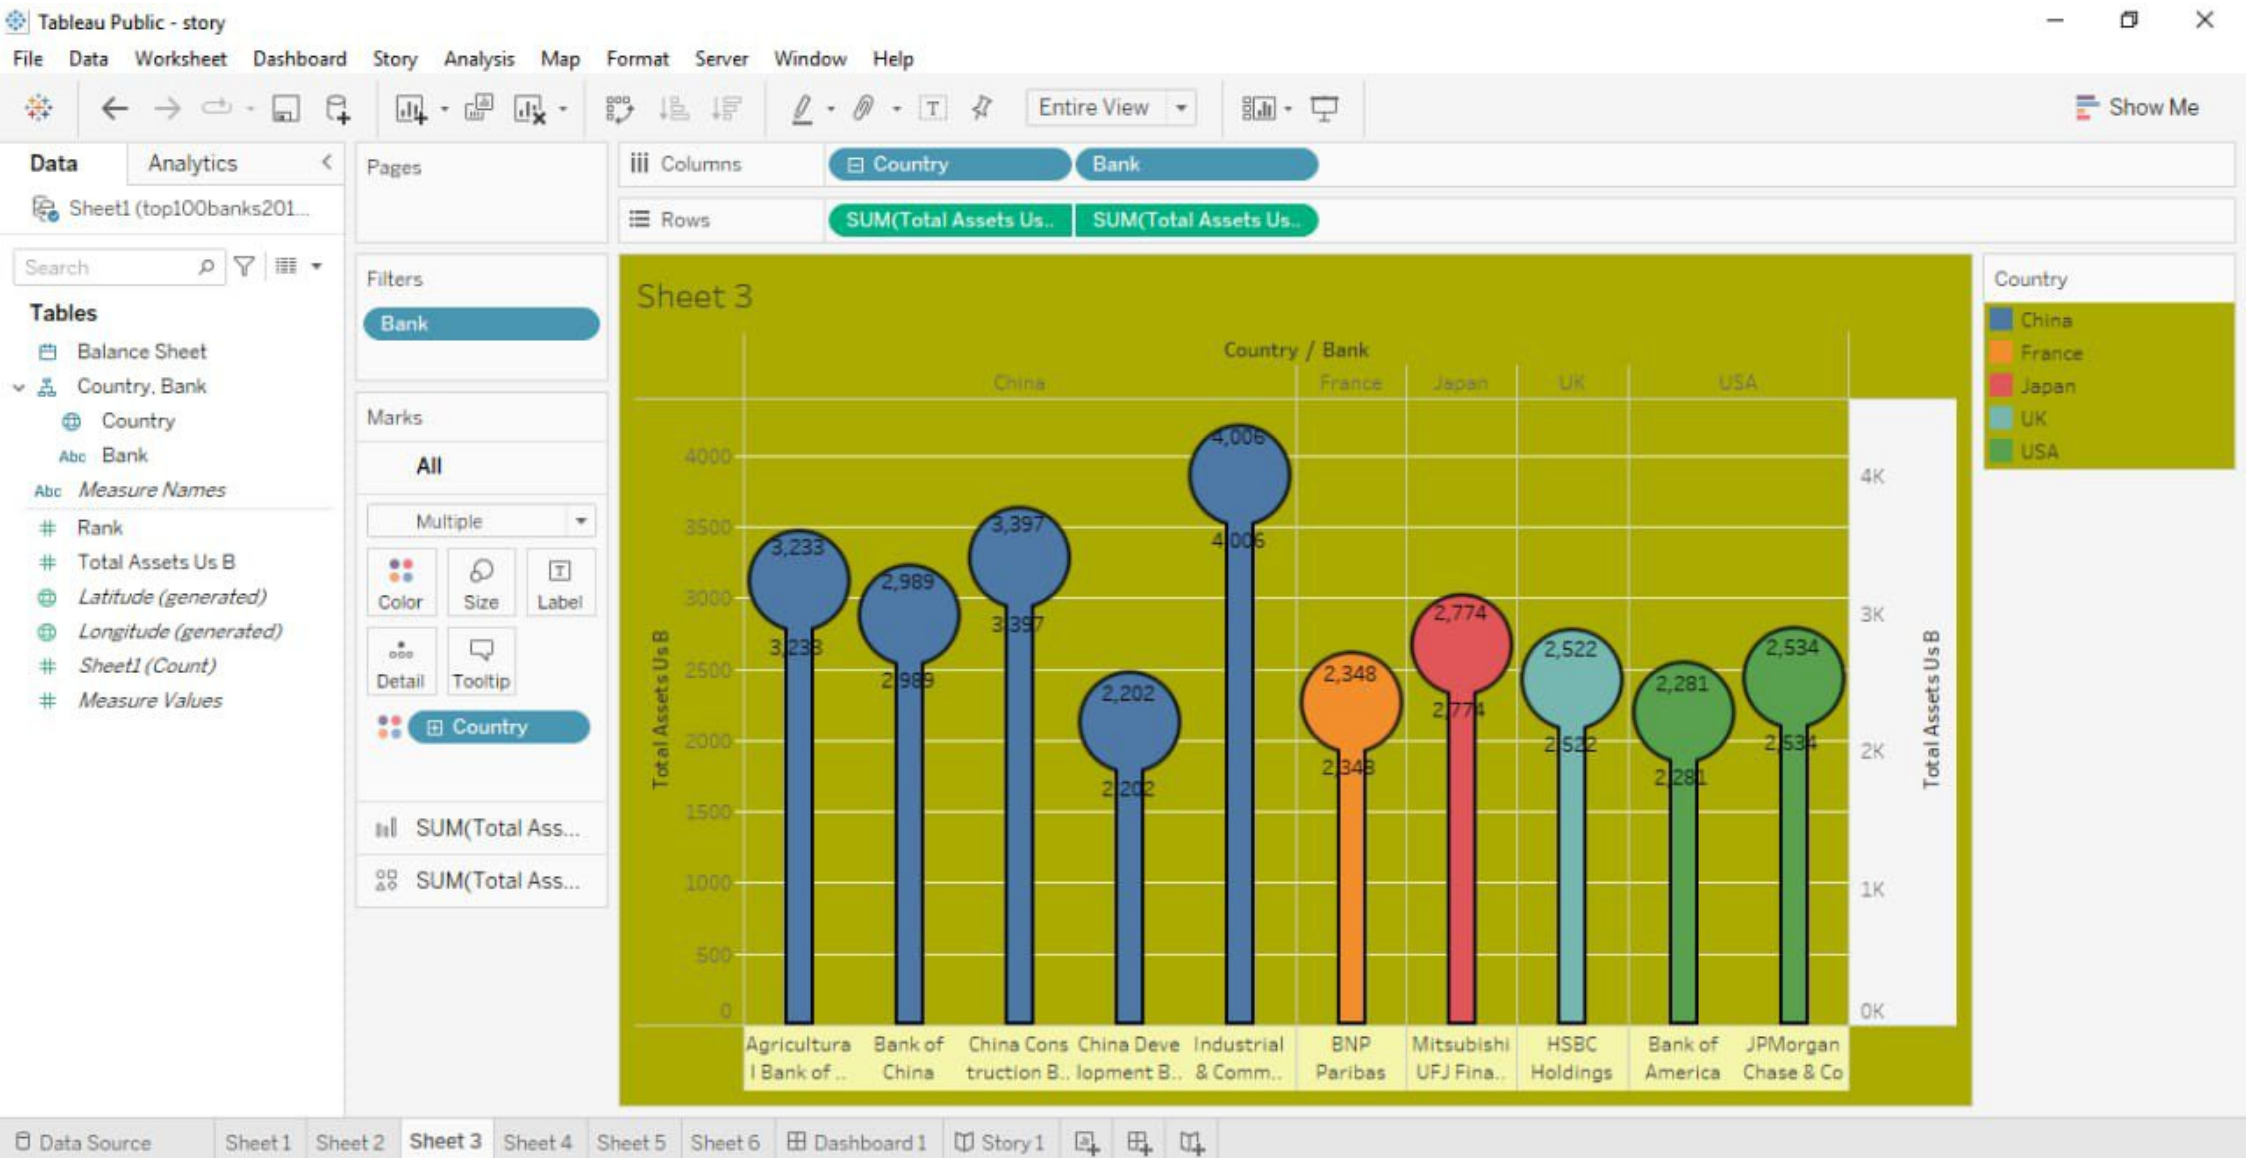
Tableau Public - story

File Data Worksheet Dashboard Story Analysis Map Format Server Window Help

Entire View

Show Me

Data Analytics

Sheet1 (top100banks201...

Search

Tables

Balance Sheet

Country, Bank

Country

Bank

Measure Names

Rank

Total Assets Us B

Latitude (generated)

Longitude (generated)

Sheet1 (Count)

Measure Values

Pages

Filters

Bank

Marks

All

Multiple

Color Size Label

Detail Tooltip

Country

SUM(Total Ass...

SUM(Total Ass...

Columns Country Bank

Rows SUM(Total Assets Us.. SUM(Total Assets Us..

Sheet 3

Country / Bank

China France Japan UK USA

Total Assets Us B

4000
3500
3000
2500
2000
1500
1000
500
0

4K
3K
2K
1K
0K

Total Assets Us B

3,233 3,233
2,989 2,989
3,397 3,397
2,202 2,202
4,006 4,006
2,348 2,348
2,774 2,774
2,522 2,522
2,281 2,281
2,534 2,534

Agricultura l Bank of ..
Bank of China
China Construction B..
China Development B..
Industrial & Comm..
BNP Paribas
Mitsubishi UFJ Fina..
HSBC Holdings
Bank of America
JPMorgan Chase & Co

Country

China
France
Japan
UK
USA

Data Source Sheet 1 Sheet 2 Sheet 3 Sheet 4 Sheet 5 Sheet 6 Dashboard 1 Story 1